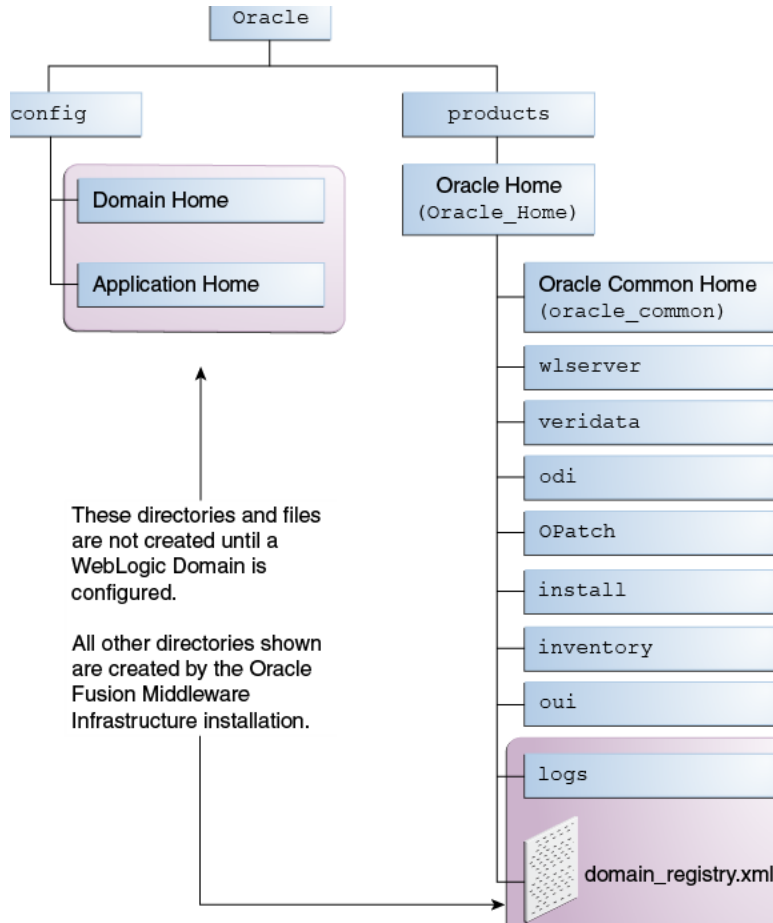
Oracle

config

Domain Home

Application Home

products

Oracle Home
(Oracle_Home)

Oracle Common Home
(oracle_common)

wlserver

veridata

odi

OPatch

install

inventory

oui

logs

domain_registry.xml

These directories and files are not created until a WebLogic Domain is configured.

All other directories shown are created by the Oracle Fusion Middleware Infrastructure installation.